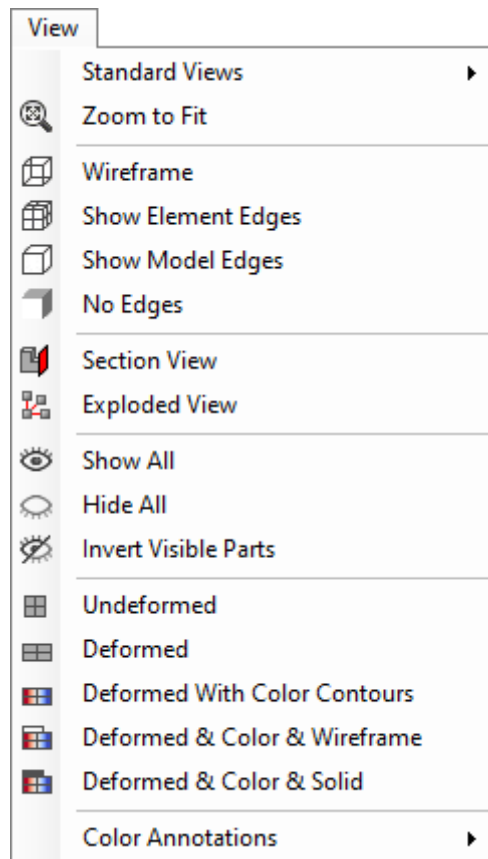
View

Standard Views

Zoom to Fit

Wireframe

Show Element Edges

Show Model Edges

No Edges

Section View

Exploded View

Show All

Hide All

Invert Visible Parts

Undeformed

Deformed

Deformed With Color Contours

Deformed & Color & Wireframe

Deformed & Color & Solid

Color Annotations